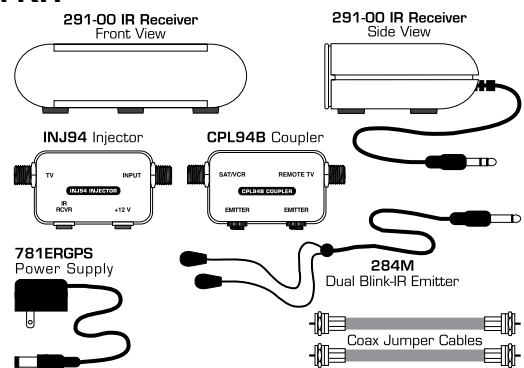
291-00 IR Receiver
Front View

291-00 IR Receiver
Side View

INJ94 Injector

TV
INPUT
INJ94 INJECTOR
IR RCVR
+12 V

CPL94B Coupler

SAT/VCR
REMOTE TV
CPL94B COUPLER
EMITTER
EMITTER

781ERGPS
Power Supply

284M
Dual Blink-IR Emitter

Coax Jumper Cables